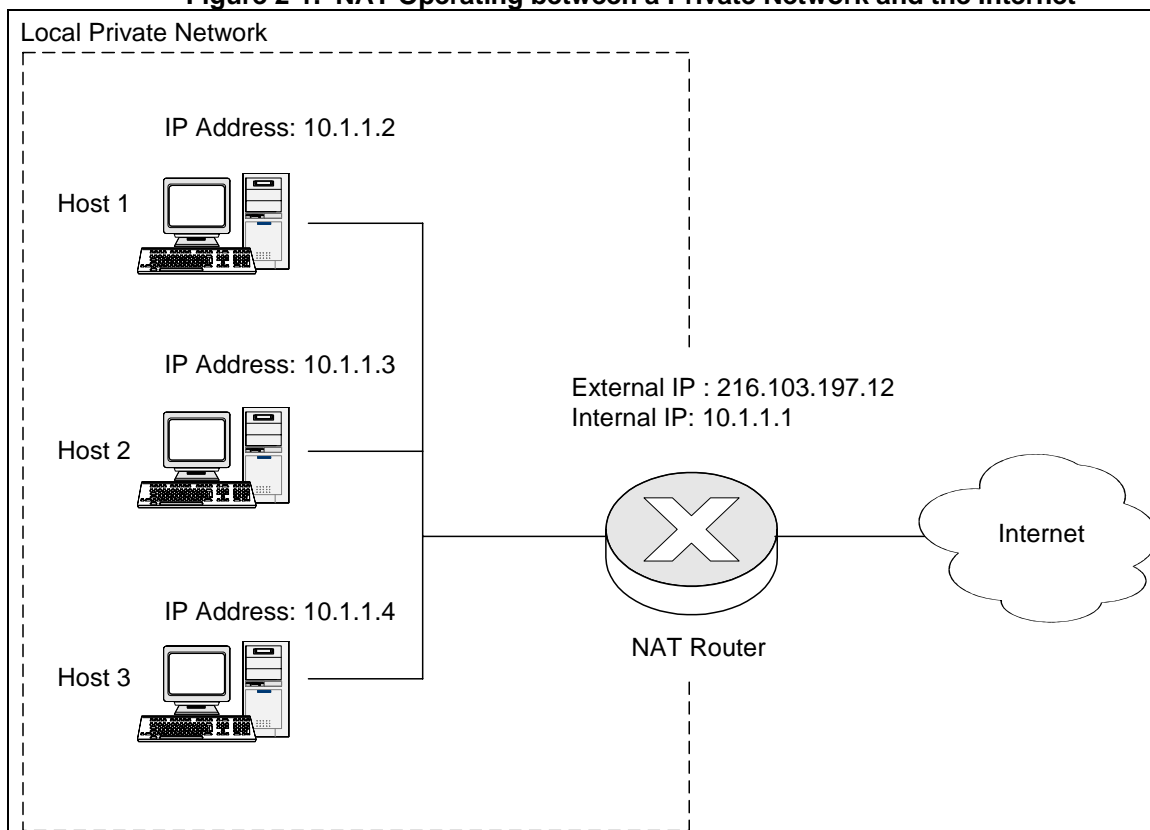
Figure 2-1: NAT Operating between a Private Network and the Internet

Local Private Network

IP Address: 10.1.1.2

Host 1

IP Address: 10.1.1.3

Host 2

IP Address: 10.1.1.4

Host 3

External IP : 216.103.197.12
Internal IP: 10.1.1.1

NAT Router

Internet